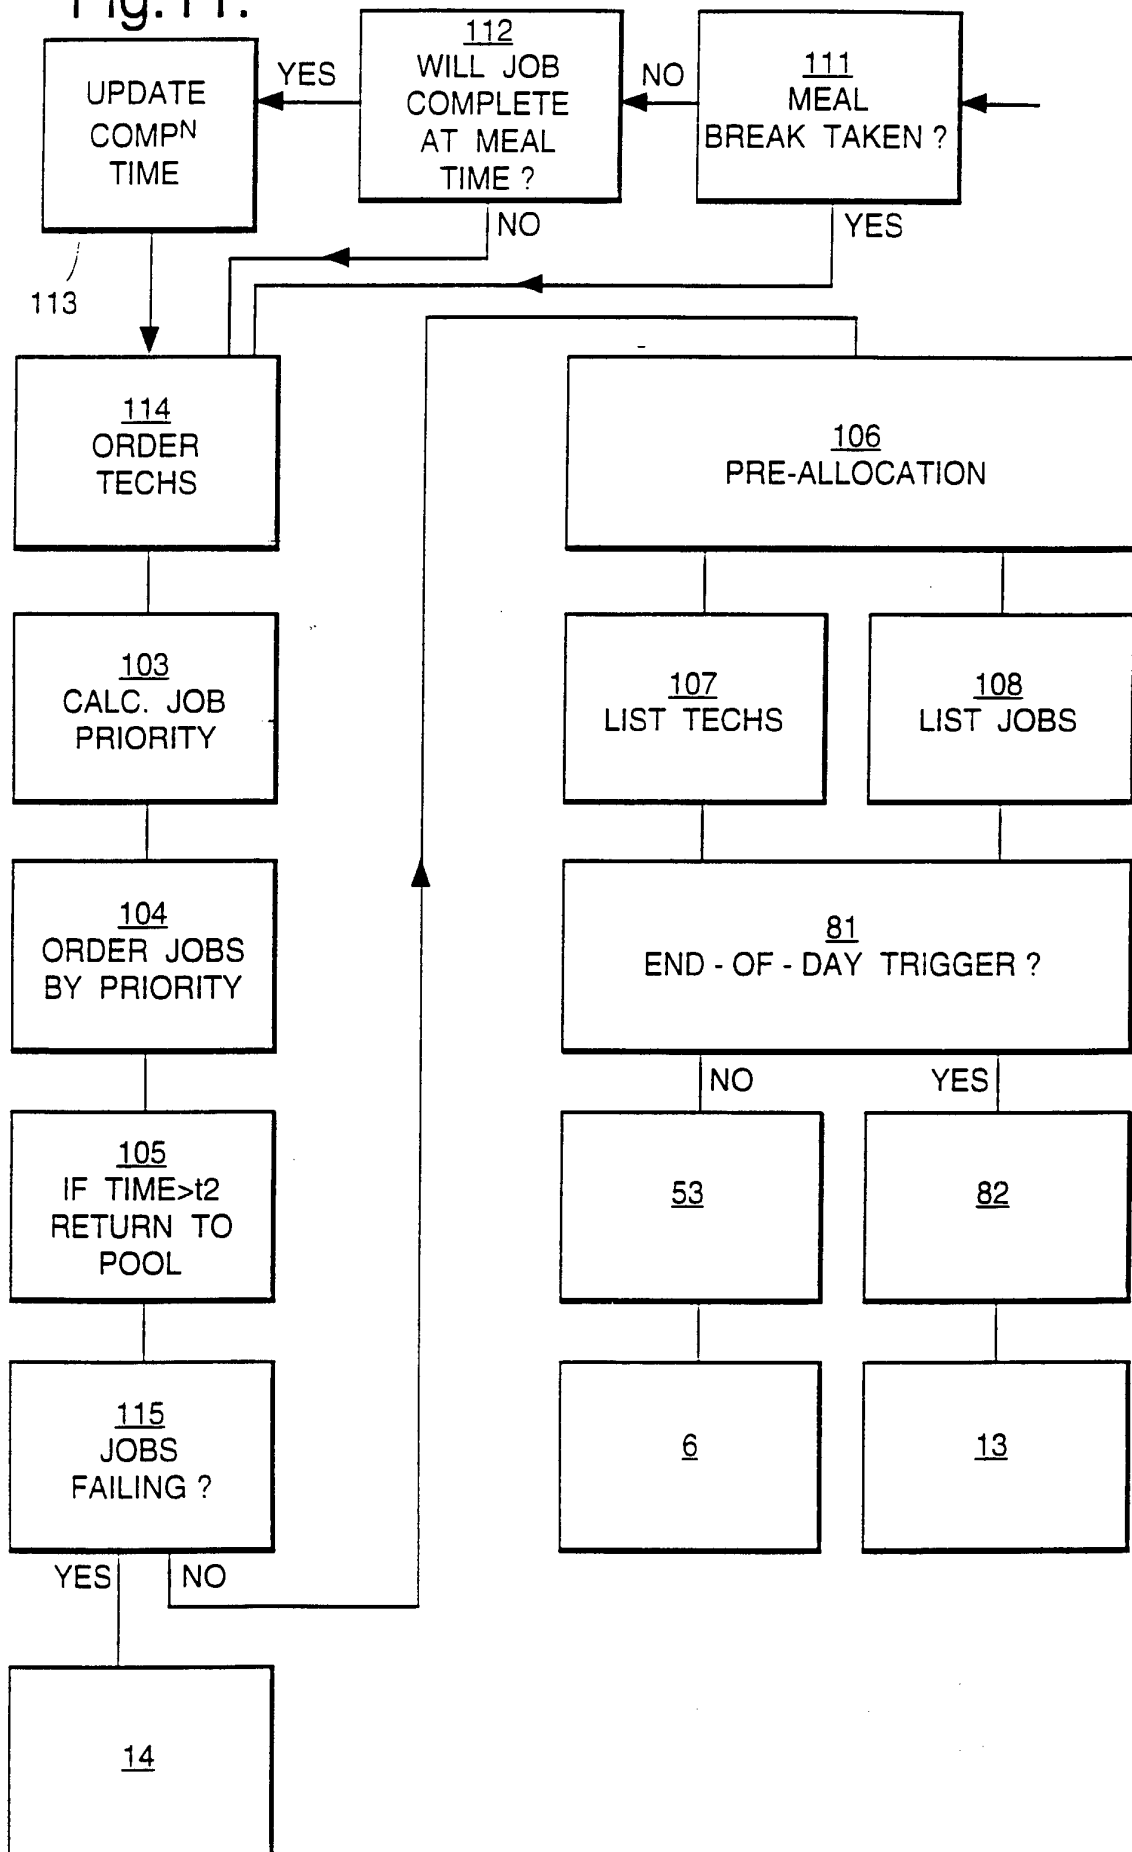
Fig.11.

UPDATE COMP$^N$ TIME

YES

112
WILL JOB COMPLETE AT MEAL TIME ?

NO

111
MEAL BREAK TAKEN ?

NO

YES

113

114
ORDER TECHS

106
PRE-ALLOCATION

103
CALC. JOB PRIORITY

107
LIST TECHS

108
LIST JOBS

104
ORDER JOBS BY PRIORITY

81
END - OF - DAY TRIGGER ?

NO

YES

105
IF TIME>t2 RETURN TO POOL

53

82

115
JOBS FAILING ?

6

13

YES

NO

14